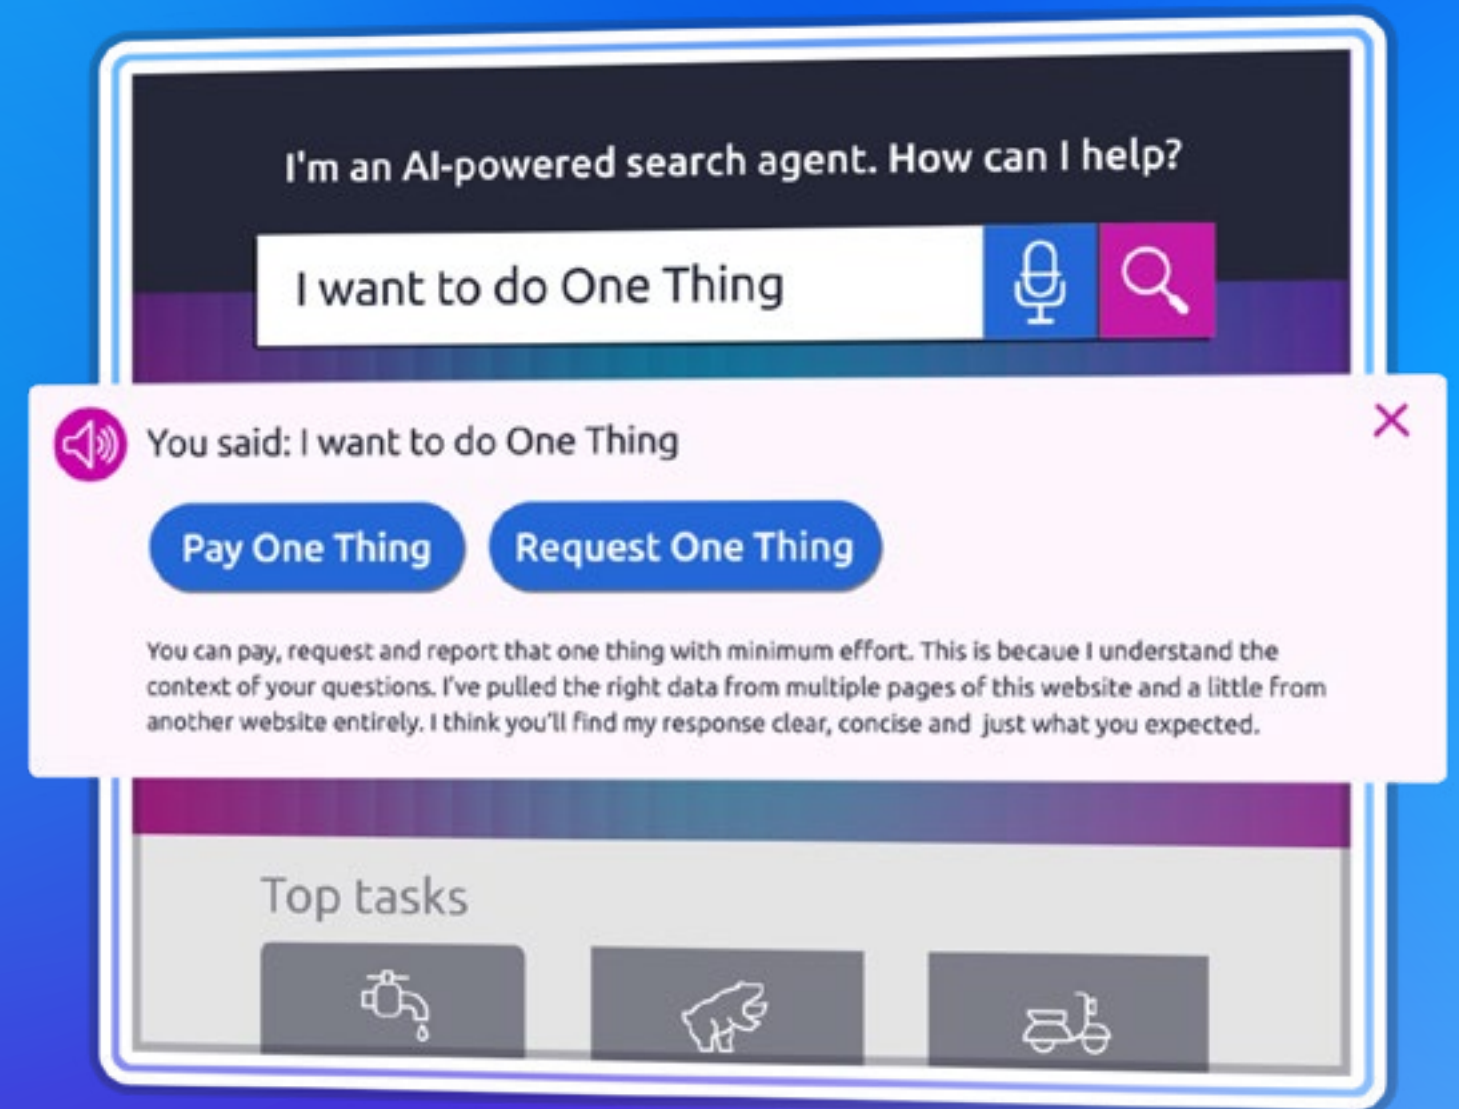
I'm an AI-powered search agent. How can I help?

I want to do One Thing

You said: I want to do One Thing

×

Pay One Thing

Request One Thing

You can pay, request and report that one thing with minimum effort. This is becaue I understand the context of your questions. I've pulled the right data from multiple pages of this website and a little from another website entirely. I think you'll find my response clear, concise and just what you expected.

Top tasks